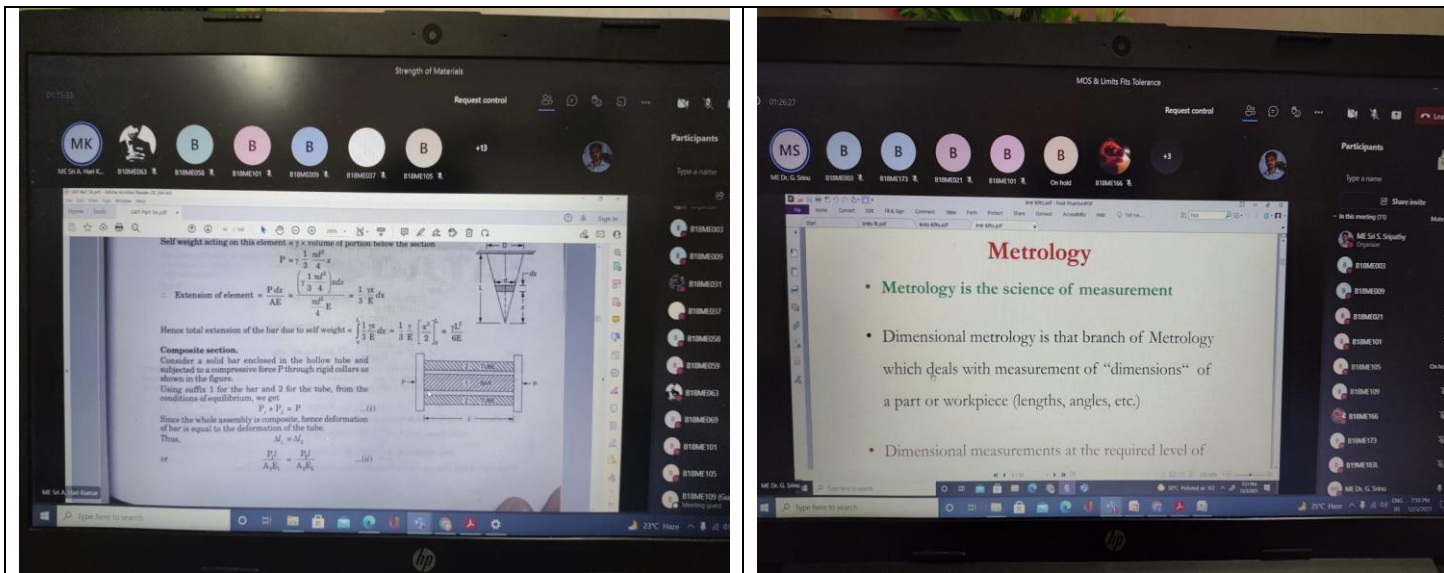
Strength of Materials

01:15:13

Request control

MK

ME Sri A. Hari K...

B18ME063

B

B18ME058

B

B18ME101

B

B18ME009

B18ME037

B

B18ME105

+13

Participants

Type a name

Self weight acting on this element = γ × volume of portion below the section

$P = \gamma \cdot \frac{1}{3} \cdot \frac{\pi d^2}{4} \cdot x$

∴ Extension of element $= \frac{P\,dx}{AE} = \frac{\left(\gamma \frac{1}{3} \frac{\pi d^2}{4}\right) x dx}{\frac{\pi d^2}{4} E} = \frac{1}{3}\frac{\gamma x}{E} dx$

Hence total extension of the bar due to self weight $= \int_0^L \frac{1}{3}\frac{\gamma x}{E} dx = \frac{1}{3}\frac{\gamma}{E}\left[\frac{x^2}{2}\right]_0^L = \frac{\gamma L^2}{6E}$

Composite section.

Consider a solid bar enclosed in the hollow tube and subjected to a compressive force P through rigid collars as shown in the figure.

Using suffix 1 for the bar and 2 for the tube, from the conditions of equilibrium, we get

$P_1 + P_2 = P$ ...(i)

Since the whole assembly is composite, hence deformation of bar is equal to the deformation of the tube.

Thus, $\Delta l_1 = \Delta l_2$

or $\frac{P_1 l}{A_1 E_1} = \frac{P_2 l}{A_2 E_2}$ ...(ii)

B18ME003

B18ME009

B18ME031

B18ME037

B18ME058

B18ME059

B18ME063

B18ME069

B18ME101

B18ME105

B18ME109 (Gu

Meeting guest

ME Sri A. Hari Kumar

Type here to search

23°C Haze

MOS & Limits Fits Tolerance

01:26:27

Request control

MS

ME Dr. G. Srinu

B

B18ME003

B

B18ME173

B

B18ME021

B

B18ME101

B

On hold

B18ME166

+3

Participants

Type a name

Share invite

In this meeting (11)

ME Sri S. Sripathy

Organizer

B18ME003

B18ME009

B18ME021

B18ME101

B18ME105

B18ME109

B18ME166

B18ME173

B19ME103L

ME Dr. G. Srinu

Metrology

• Metrology is the science of measurement

• Dimensional metrology is that branch of Metrology which deals with measurement of “dimensions“ of a part or workpiece (lengths, angles, etc.)

• Dimensional measurements at the required level of

Type here to search

25°C Haze

ENG IN